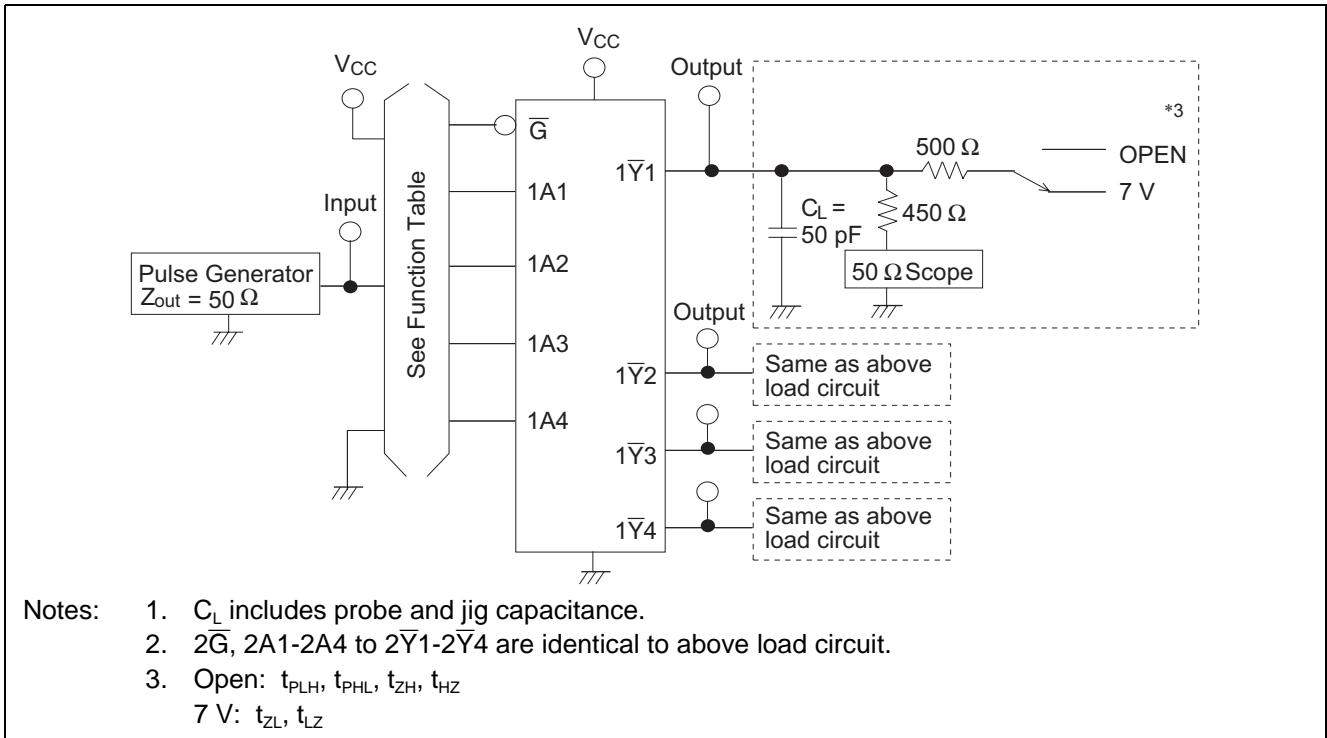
$V_{CC}$

$V_{CC}$

Output

*3

$\overline{G}$

500 Ω

OPEN

$1\overline{Y}1$

Input

1A1

$C_L$ = 50 pF

450 Ω

7 V

See Function Table

Pulse Generator $Z_{out}$ = 50 Ω

1A2

50 Ω Scope

Output

1A3

$1\overline{Y}2$

Same as above load circuit

1A4

$1\overline{Y}3$

Same as above load circuit

$1\overline{Y}4$

Same as above load circuit

Notes: 1. $C_L$ includes probe and jig capacitance.
2. $2\overline{G}$, 2A1-2A4 to $2\overline{Y}1$-$2\overline{Y}4$ are identical to above load circuit.
3. Open: $t_{PLH}$, $t_{PHL}$, $t_{ZH}$, $t_{HZ}$
7 V: $t_{ZL}$, $t_{LZ}$